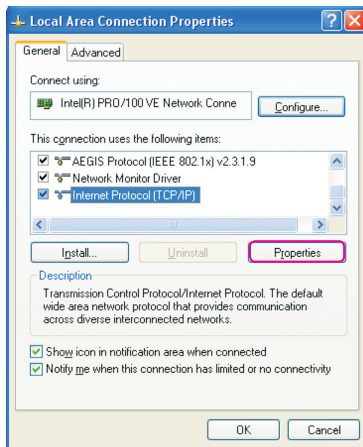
Local Area Connection Properties

General | Advanced

Connect using:

Intel(R) PRO/100 VE Network Conne

Configure...

This connection uses the following items:

AEGIS Protocol (IEEE 802.1x) v2.3.1.9
Network Monitor Driver
Internet Protocol (TCP/IP)

Install... | Uninstall | Properties

Description

Transmission Control Protocol/Internet Protocol. The default wide area network protocol that provides communication across diverse interconnected networks.

Show icon in notification area when connected
Notify me when this connection has limited or no connectivity

OK | Cancel